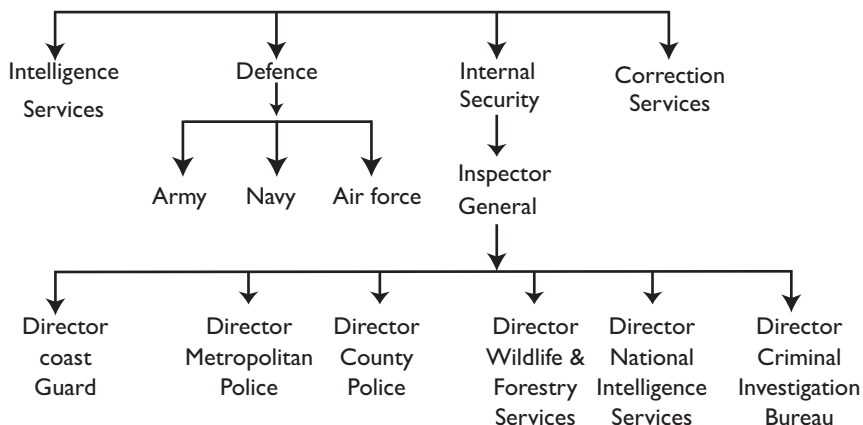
Intelligence Services

Defence

Internal Security

Correction Services

Army

Navy

Air force

Inspector General

Director coast Guard

Director Metropolitan Police

Director County Police

Director Wildlife & Forestry Services

Director National Intelligence Services

Director Criminal Investigation Bureau